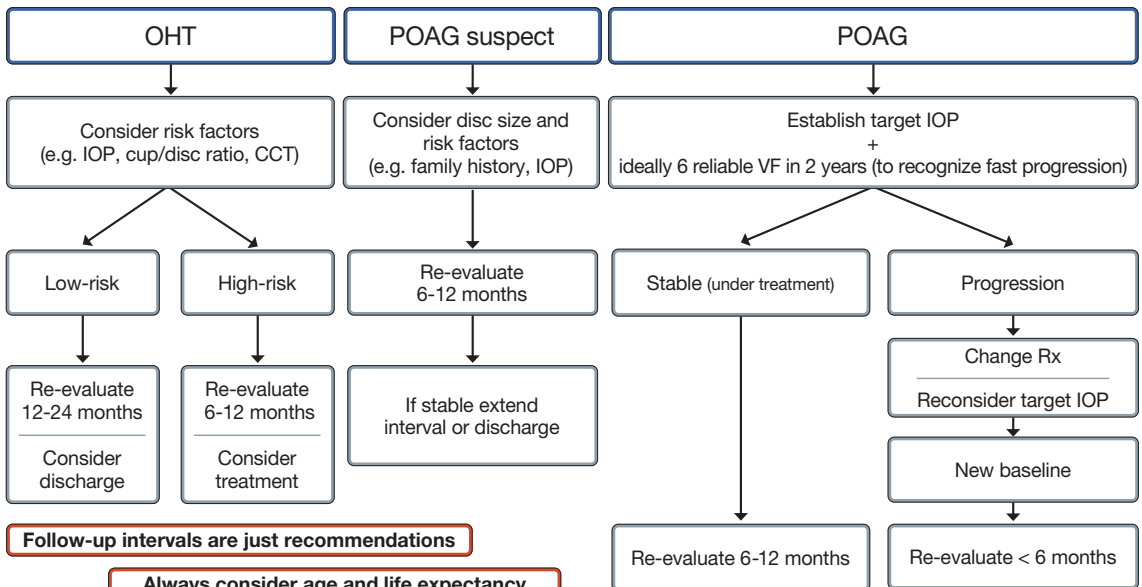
OHT

POAG suspect

POAG

Consider risk factors (e.g. IOP, cup/disc ratio, CCT)

Consider disc size and risk factors (e.g. family history, IOP)

Establish target IOP + ideally 6 reliable VF in 2 years (to recognize fast progression)

Low-risk

High-risk

Re-evaluate 6-12 months

Stable (under treatment)

Progression

Re-evaluate 12-24 months

Consider discharge

Re-evaluate 6-12 months

Consider treatment

If stable extend interval or discharge

Change Rx

Reconsider target IOP

New baseline

Follow-up intervals are just recommendations

Re-evaluate 6-12 months

Re-evaluate < 6 months

Always consider age and life expectancy